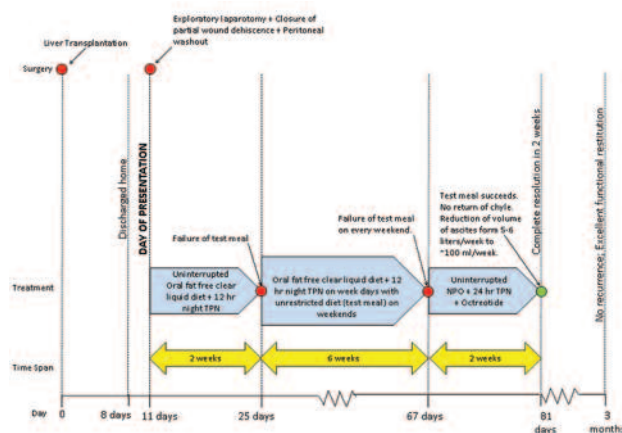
Liver Transplantation

Exploratory laparotomy + Closure of partial wound dehiscence + Peritoneal washout

Surgery

Discharged home

DAY OF PRESENTATION

Failure of test meal

Failure of test meal on every weekend.

Test meal succeeds. No return of chyle. Reduction of volume of ascites form 5-6 liters/week to ~100 ml/week.

Complete resolution in 2 weeks

No recurrence; Excellent functional restitution

Treatment

Uninterrupted Oral fat free clear liquid diet + 12 hr night TPN

Oral fat free clear liquid diet + 12 hr night TPN on week days with unrestricted diet (test meal) on weekends

Uninterrupted NPO + 24 hr TPN + Octreotide

Time Span

2 weeks

6 weeks

2 weeks

Day

0

8 days

11 days

25 days

67 days

81 days

3 months